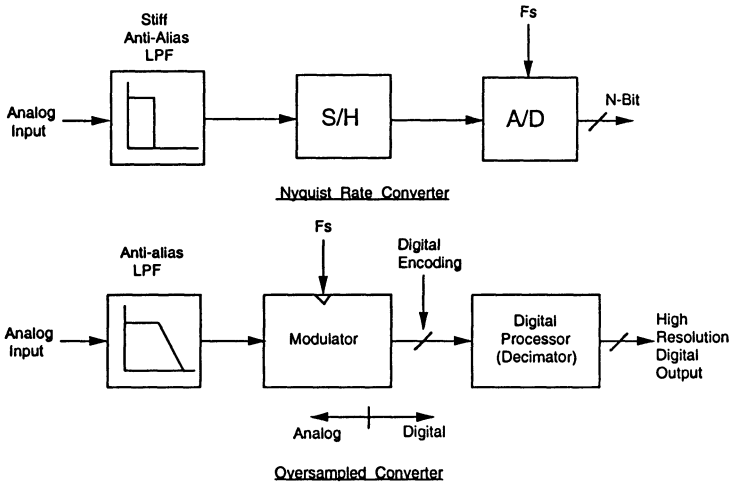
Stiff Anti-Alias LPF

Fs

Analog Input

S/H

A/D

N-Bit

Nyquist Rate Converter

Anti-alias LPF

Fs

Digital Encoding

Analog Input

Modulator

Digital Processor (Decimator)

High Resolution Digital Output

Analog

Digital

Oversampled Converter